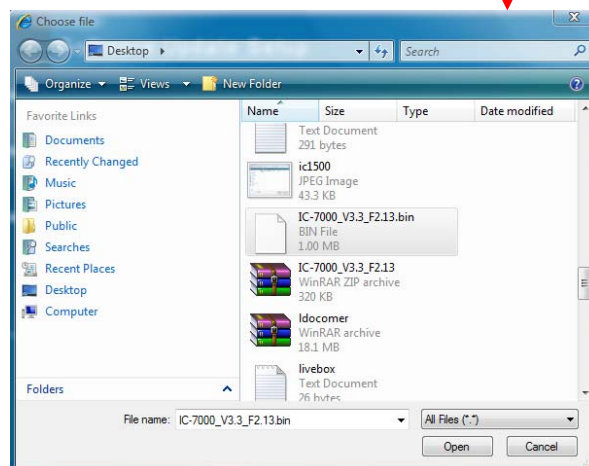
Choose file

Desktop ▸

Search

Organize ▾ Views ▾ New Folder

Favorite Links

Documents

Recently Changed

Music

Pictures

Public

Searches

Recent Places

Desktop

Computer

Folders

Name | Size | Type | Date modified

Text Document
291 bytes

ic1500
JPEG Image
43.3 KB

IC-7000_V3.3_F2.13.bin
BIN File
1.00 MB

IC-7000_V3.3_F2.13
WinRAR ZIP archive
320 KB

ldocomer
WinRAR archive
18.1 MB

livebox
Text Document
26 bytes

File name: IC-7000_V3.3_F2.13.bin

All Files (*.*)

Open

Cancel